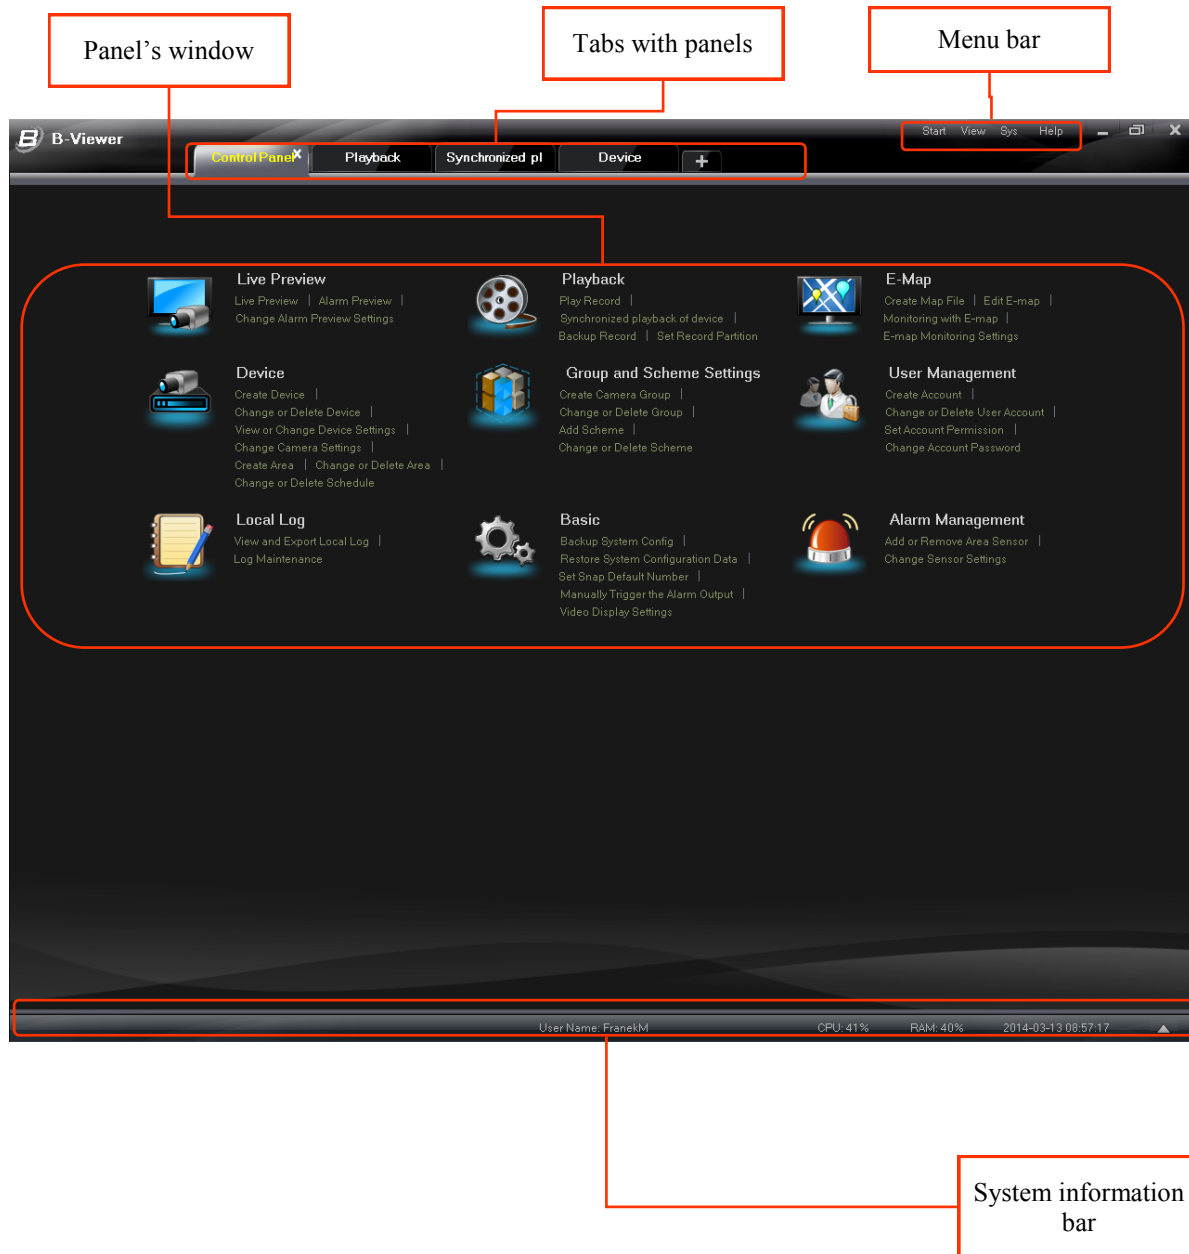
Panel's window

Tabs with panels

Menu bar

B-Viewer

Control Panel

Playback

Synchronized pl

Device

+

Start View Sys Help

Live Preview
Live Preview | Alarm Preview |
Change Alarm Preview Settings

Playback
Play Record |
Synchronized playback of device |
Backup Record | Set Record Partition

E-Map
Create Map File | Edit E-map |
Monitoring with E-map |
E-map Monitoring Settings

Device
Create Device |
Change or Delete Device |
View or Change Device Settings |
Change Camera Settings |
Create Area | Change or Delete Area |
Change or Delete Schedule

Group and Scheme Settings
Create Camera Group |
Change or Delete Group |
Add Scheme |
Change or Delete Scheme

User Management
Create Account |
Change or Delete User Account |
Set Account Permission |
Change Account Password

Local Log
View and Export Local Log |
Log Maintenance

Basic
Backup System Config |
Restore System Configuration Data |
Set Snap Default Number |
Manually Trigger the Alarm Output |
Video Display Settings

Alarm Management
Add or Remove Area Sensor |
Change Sensor Settings

User Name: FranekM CPU: 41% RAM: 40% 2014-03-13 08:57:17

System information bar